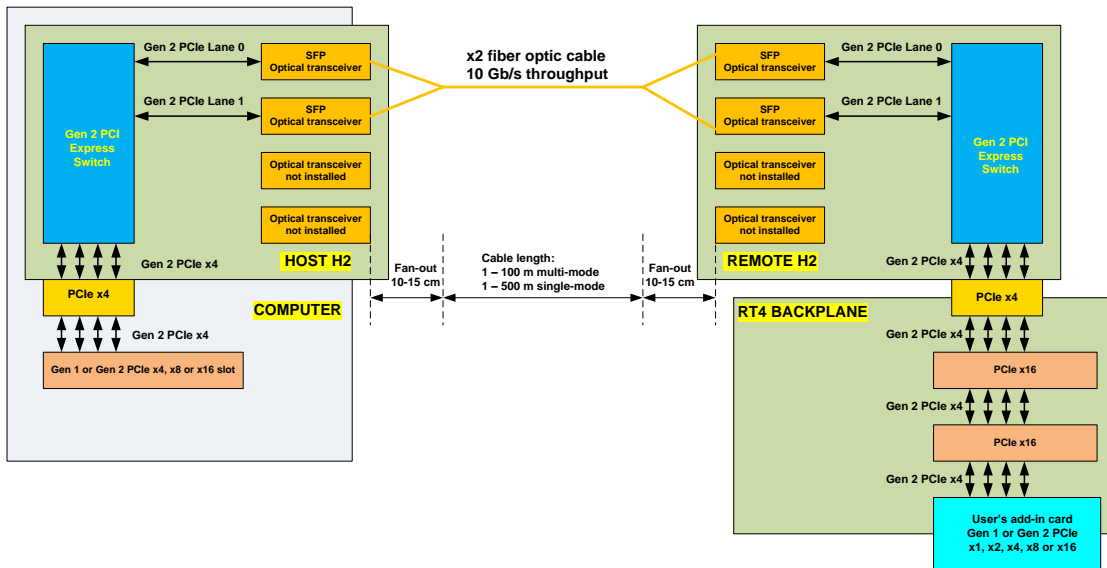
Gen 2 PCIe Lane 0

SFP
Optical transceiver

Gen 2 PCIe Lane 1

SFP
Optical transceiver

Gen 2 PCI Express Switch

Optical transceiver not installed

Optical transceiver not installed

Gen 2 PCIe x4

HOST H2

PCIe x4

COMPUTER

Gen 2 PCIe x4

Gen 1 or Gen 2 PCIe x4, x8 or x16 slot

x2 fiber optic cable
10 Gb/s throughput

Fan-out
10-15 cm

Cable length:
1 – 100 m multi-mode
1 – 500 m single-mode

Fan-out
10-15 cm

SFP
Optical transceiver

Gen 2 PCIe Lane 0

SFP
Optical transceiver

Gen 2 PCIe Lane 1

Optical transceiver not installed

Optical transceiver not installed

Gen 2 PCI Express Switch

REMOTE H2

Gen 2 PCIe x4

PCIe x4

RT4 BACKPLANE

Gen 2 PCIe x4

PCIe x16

Gen 2 PCIe x4

PCIe x16

Gen 2 PCIe x4

User's add-in card
Gen 1 or Gen 2 PCIe
x1, x2, x4, x8 or x16